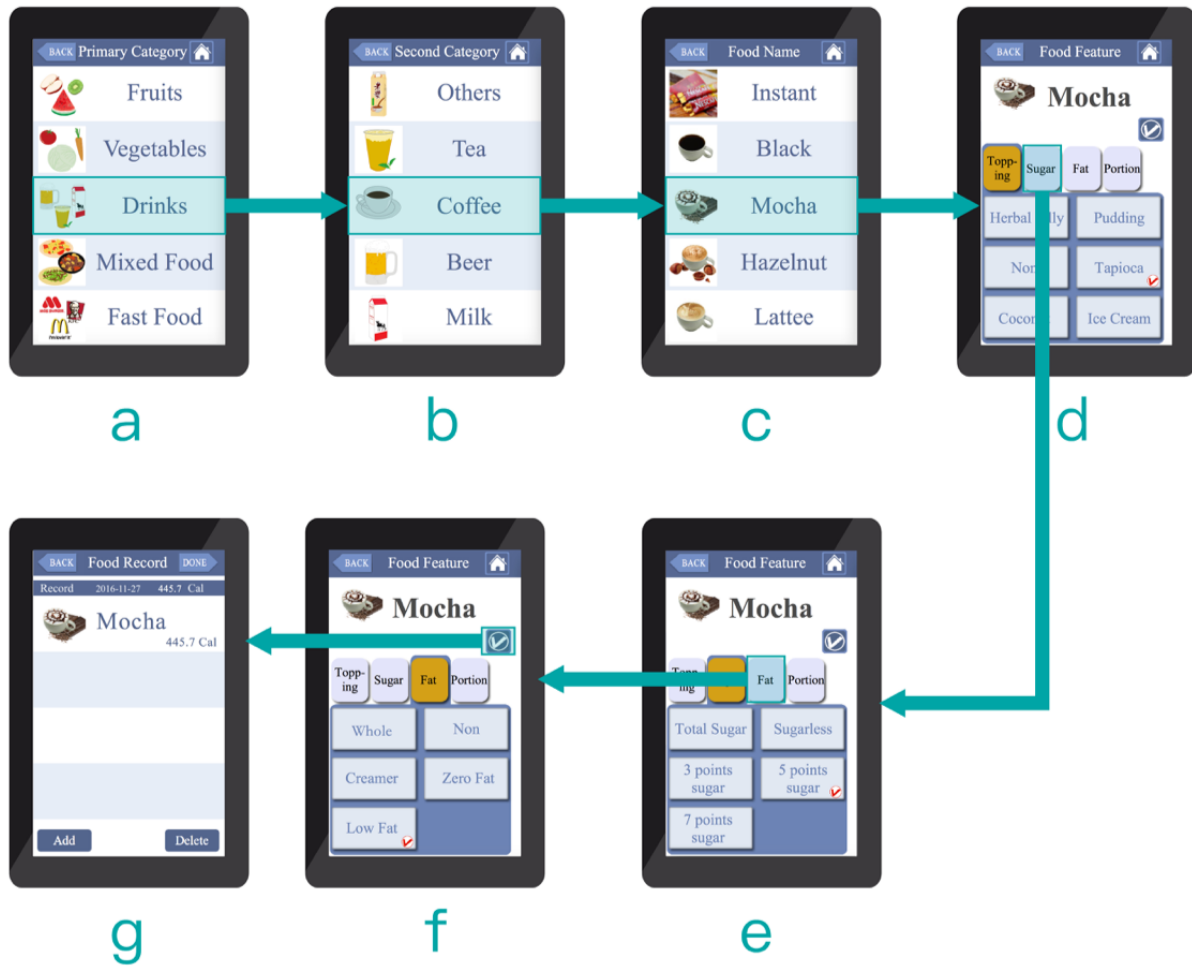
BACK Primary Category
Fruits
Vegetables
Drinks
Mixed Food
Fast Food

a

BACK Second Category
Others
Tea
Coffee
Beer
Milk

b

BACK Food Name
Instant
Black
Mocha
Hazelnut
Lattee

c

BACK Food Feature
Mocha
Topping Sugar Fat Portion
Herbal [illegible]lly
Pudding
Non
Tapioca
Coco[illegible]
Ice Cream

d

BACK Food Record DONE
Record 2016-11-27 445.7 Cal
Mocha
445.7 Cal
Add
Delete

g

BACK Food Feature
Mocha
Topping Sugar Fat Portion
Whole
Non
Creamer
Zero Fat
Low Fat

f

BACK Food Feature
Mocha
Topp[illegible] Fat Portion
Total Sugar
Sugarless
3 points sugar
5 points sugar
7 points sugar

e